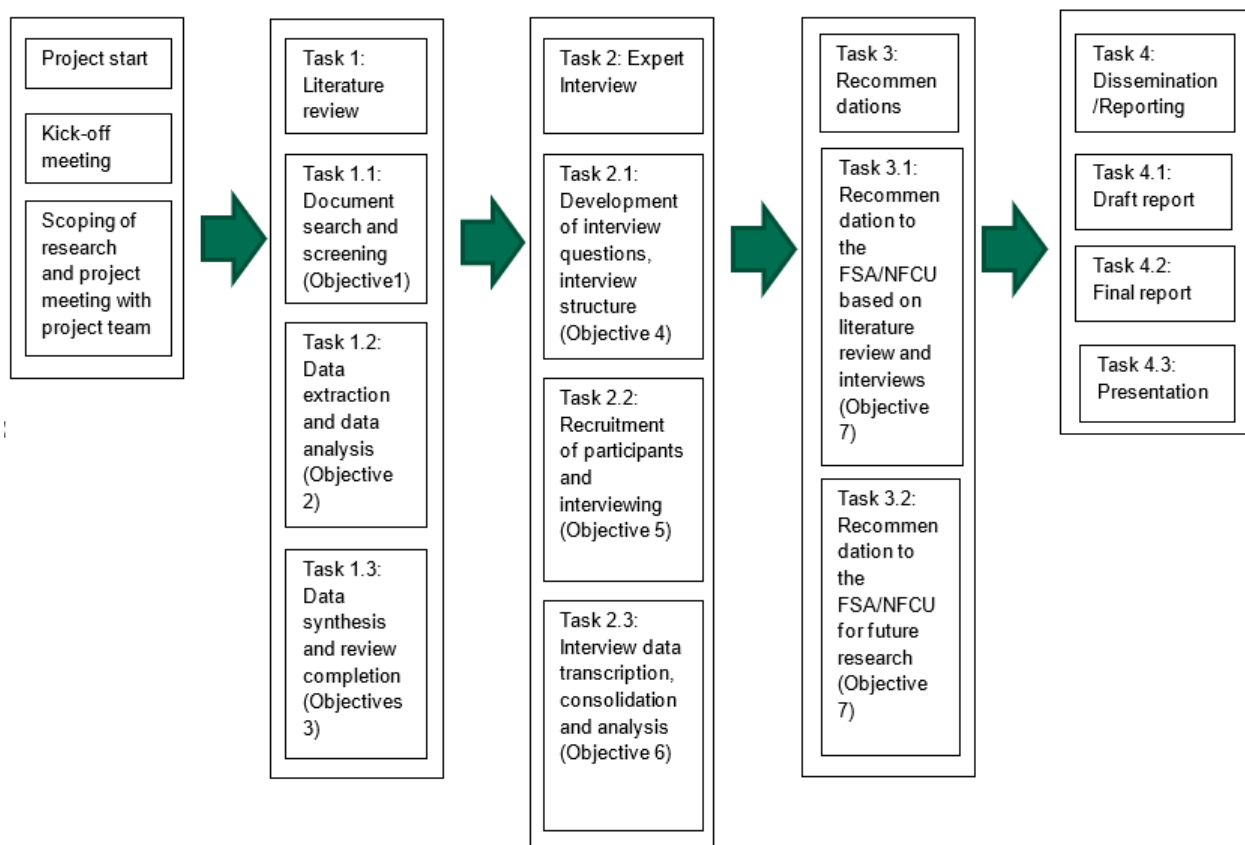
Project start

Kick-off meeting

Scoping of research and project meeting with project team

Task 1: Literature review

Task 1.1: Document search and screening (Objective1)

Task 1.2: Data extraction and data analysis (Objective 2)

Task 1.3: Data synthesis and review completion (Objectives 3)

Task 2: Expert Interview

Task 2.1: Development of interview questions, interview structure (Objective 4)

Task 2.2: Recruitment of participants and interviewing (Objective 5)

Task 2.3: Interview data transcription, consolidation and analysis (Objective 6)

Task 3: Recommen dations

Task 3.1: Recommen dation to the FSA/NFCU based on literature review and interviews (Objective 7)

Task 3.2: Recommen dation to the FSA/NFCU for future research (Objective 7)

Task 4: Dissemination /Reporting

Task 4.1: Draft report

Task 4.2: Final report

Task 4.3: Presentation